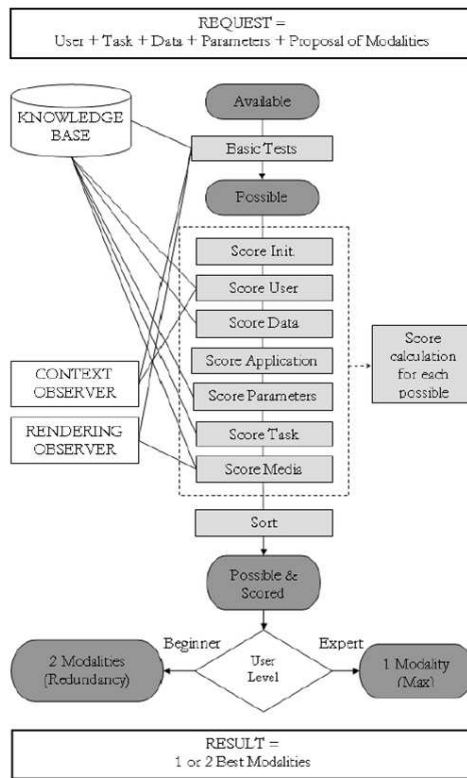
REQUEST =
User + Task + Data + Parameters + Proposal of Modalities

KNOWLEDGE BASE

Available

Basic Tests

Possible

Score Init.

Score User

Score Data

Score Application

Score Parameters

Score Task

Score Media

Score calculation for each possible

CONTEXT OBSERVER

RENDERING OBSERVER

Sort

Possible & Scored

Beginner

Expert

2 Modalities (Redundancy)

User Level

1 Modality (Max)

RESULT =
1 or 2 Best Modalities